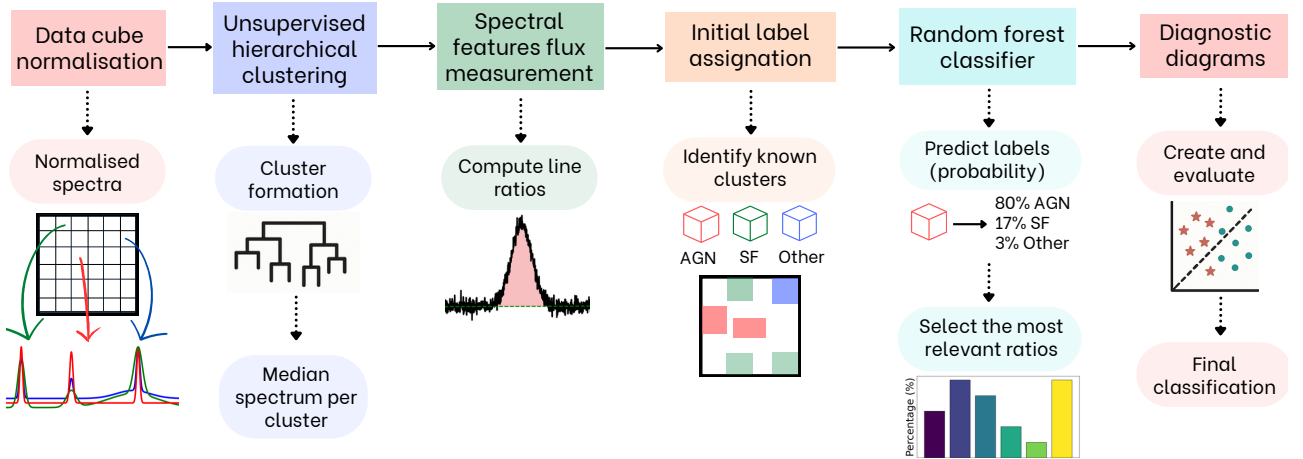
Data cube normalisation

Normalised spectra

Unsupervised hierarchical clustering

Cluster formation

Median spectrum per cluster

Spectral features flux measurement

Compute line ratios

Initial label assignation

Identify known clusters

AGN SF Other

Random forest classifier

Predict labels (probability)

80% AGN
17% SF
3% Other

Select the most relevant ratios

Percentage (%)

Diagnostic diagrams

Create and evaluate

Final classification